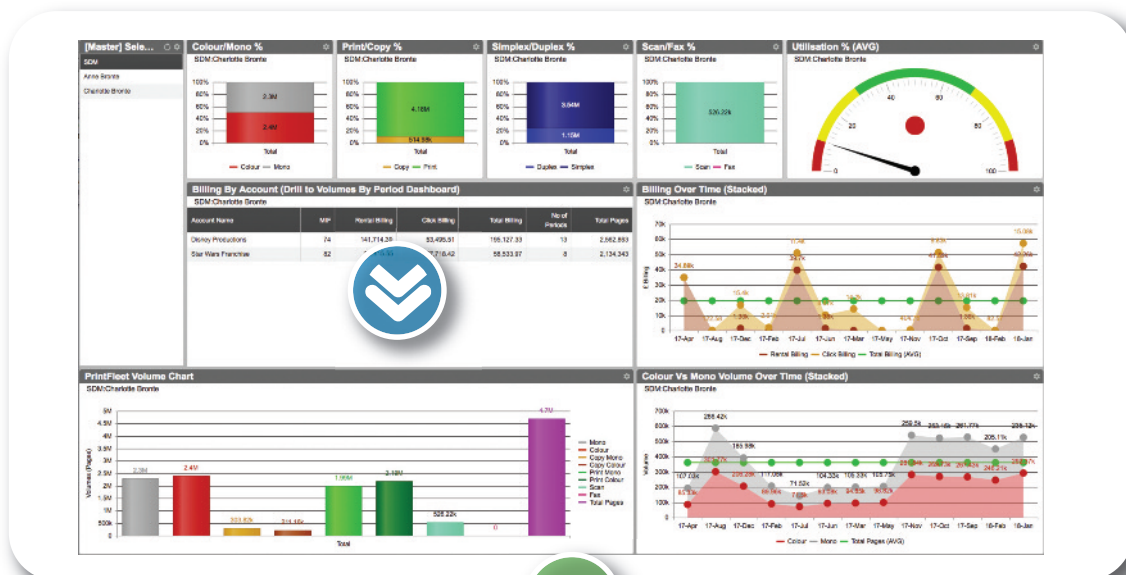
[Master] Sele...

SDM

Anne Bronte

Charlotte Bronte

Colour/Mono %

SDM:Charlotte Bronte

100%
80%
60%
40%
20%
0%

2.3M

2.4M

Total

Colour Mono

Print/Copy %

SDM:Charlotte Bronte

100%
80%
60%
40%
20%
0%

4.16M

514.59k

Total

Copy Print

Simplex/Duplex %

SDM:Charlotte Bronte

100%
80%
60%
40%
20%
0%

3.64M

1.10M

Total

Duplex Simplex

Scan/Fax %

SDM:Charlotte Bronte

100%
80%
60%
40%
20%
0%

526.22k

Total

Scan Fax

Utilisation % (AVG)

SDM:Charlotte Bronte

0 20 40 60 80 100

Billing By Account (Drill to Volumes By Period Dashboard)

SDM:Charlotte Bronte

| Account Name | MIF | Rental Billing | Click Billing | Total Billing | No of Periods | Total Pages |
|---|---|---|---|---|---|---|
| Disney Productions | 74 | 141,714.39 | 53,498.91 | 195,127.33 | 13 | 2,662,893 |
| Star Wars Franchise | 82 | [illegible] | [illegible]7.6.42 | 58,533.97 | 8 | 2,134,343 |

Billing Over Time (Stacked)

SDM:Charlotte Bronte

70k 60k 50k 40k 30k 20k 10k 0

£ Billing

34.89k

10.0k

34.7k

15.4k

10.6k

60.0k

17-Apr 17-Aug 17-Dec 17-Feb 17-Jul 17-Jun 17-Mar 17-May 17-Nov 17-Oct 17-Sep 18-Feb 18-Jan

Rental Billing Click Billing Total Billing (AVG)

PrintFleet Volume Chart

SDM:Charlotte Bronte

5M
4.5M
4M
3.5M
3M
2.5M
2M
1.5M
1M
500k
0

Volumes (Pages)

2.3M 2.4M 303.63k 214.46k 1.96M 2.18M 526.22k 0 4.7M

Total

Mono
Colour
Copy Mono
Copy Colour
Print Mono
Print Colour
Scan
Fax
Total Pages

Colour Vs Mono Volume Over Time (Stacked)

SDM:Charlotte Bronte

700k 600k 500k 400k 300k 200k 100k 0

Volume

266.42k 185.58k 107.03k 104.33k 109.33k 103.73k 258.5k 243.13k 251.77k 205.11k 238.13k

17-Apr 17-Aug 17-Dec 17-Feb 17-Jul 17-Jun 17-Mar 17-May 17-Nov 17-Oct 17-Sep 18-Feb 18-Jan

Colour Mono Total Pages (AVG)